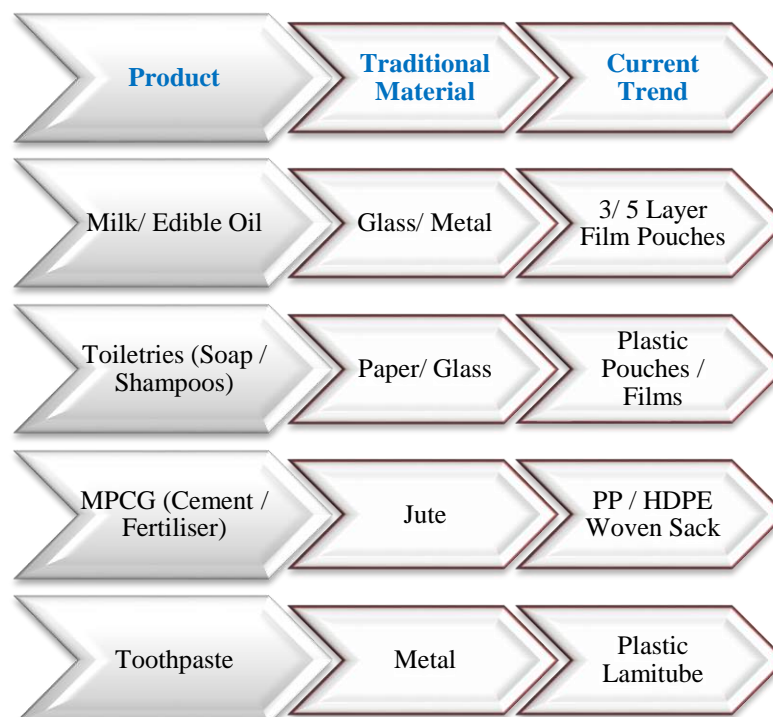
| Product | Traditional Material | Current Trend |
|---|---|---|
| Milk/ Edible Oil | Glass/ Metal | 3/ 5 Layer Film Pouches |
| Toiletries (Soap / Shampoos) | Paper/ Glass | Plastic Pouches / Films |
| MPCG (Cement / Fertiliser) | Jute | PP / HDPE Woven Sack |
| Toothpaste | Metal | Plastic Lamitube |